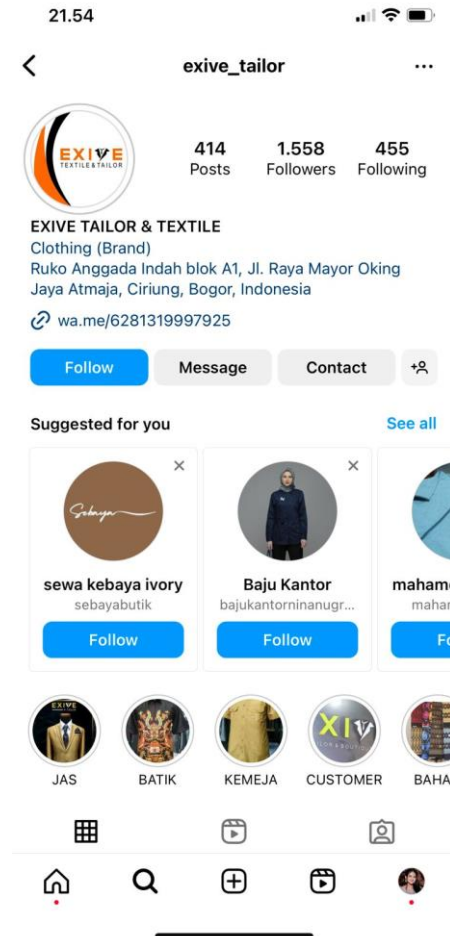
21.54

exive_tailor

EXIVE
TEXTILE & TAILOR

414 Posts
1.558 Followers
455 Following

EXIVE TAILOR & TEXTILE
Clothing (Brand)
Ruko Anggada Indah blok A1, Jl. Raya Mayor Oking Jaya Atmaja, Ciriung, Bogor, Indonesia
wa.me/6281319997925

Follow
Message
Contact

Suggested for you
See all

Sebaya

sewa kebaya ivory
sebayabutik
Follow

Baju Kantor
bajukantorninanugr...
Follow

mahame
mahar
Fo

EXIVE
JAS
BATIK
KEMEJA
XIV
CUSTOMER
BAHA